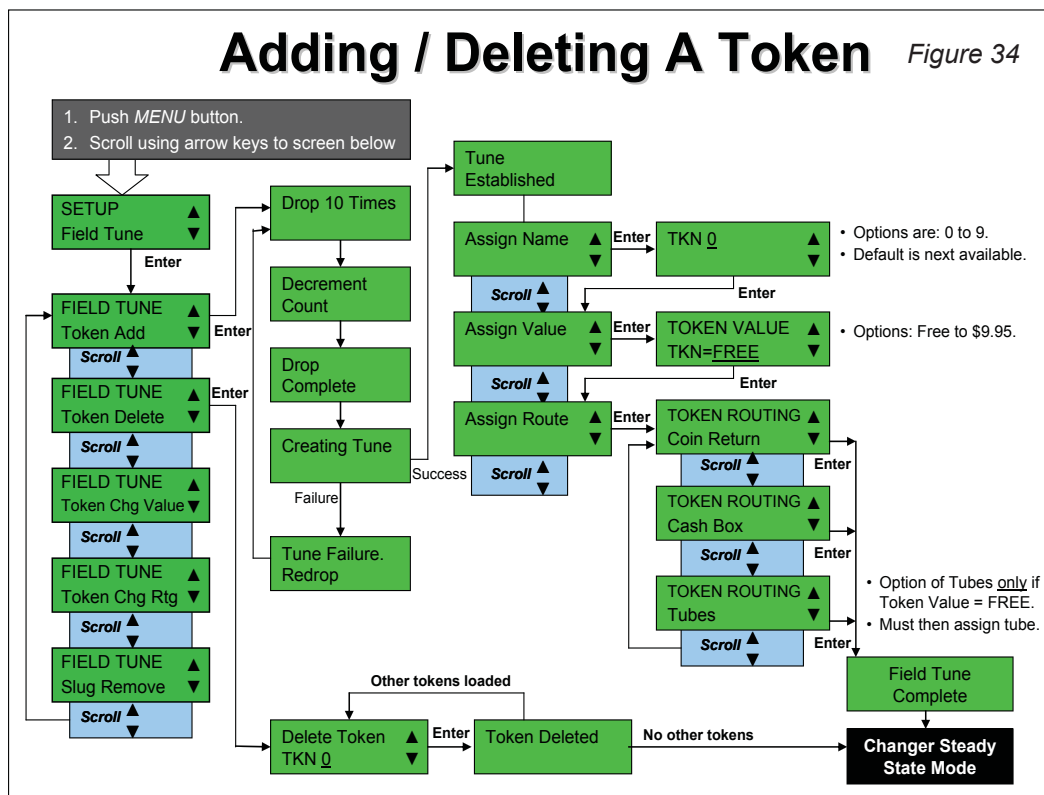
Adding / Deleting A Token

Figure 34

1. Push MENU button.
2. Scroll using arrow keys to screen below

SETUP ▲
Field Tune ▼

Enter

FIELD TUNE ▲
Token Add ▼

Scroll

FIELD TUNE ▲
Token Delete ▼

Scroll

FIELD TUNE ▲
Token Chg Value ▼

Scroll

FIELD TUNE ▲
Token Chg Rtg ▼

Scroll

FIELD TUNE ▲
Slug Remove ▼

Scroll

Enter

Enter

Drop 10 Times

Decrement Count

Drop Complete

Creating Tune

Success

Failure

Tune Failure. Redrop

Tune Established

Assign Name ▲▼

Enter

TKN 0 ▲▼

• Options are: 0 to 9.
• Default is next available.

Scroll

Enter

Assign Value ▲▼

Enter

TOKEN VALUE ▲
TKN=FREE ▼

• Options: Free to $9.95.

Scroll

Enter

Assign Route ▲▼

Enter

Scroll

TOKEN ROUTING ▲
Coin Return ▼

Scroll

Enter

TOKEN ROUTING ▲
Cash Box ▼

Scroll

Enter

TOKEN ROUTING ▲
Tubes ▼

Scroll

Enter

• Option of Tubes only if Token Value = FREE.
• Must then assign tube.

Field Tune Complete

Other tokens loaded

Delete Token ▲
TKN 0 ▼

Enter

Token Deleted

No other tokens

Changer Steady State Mode